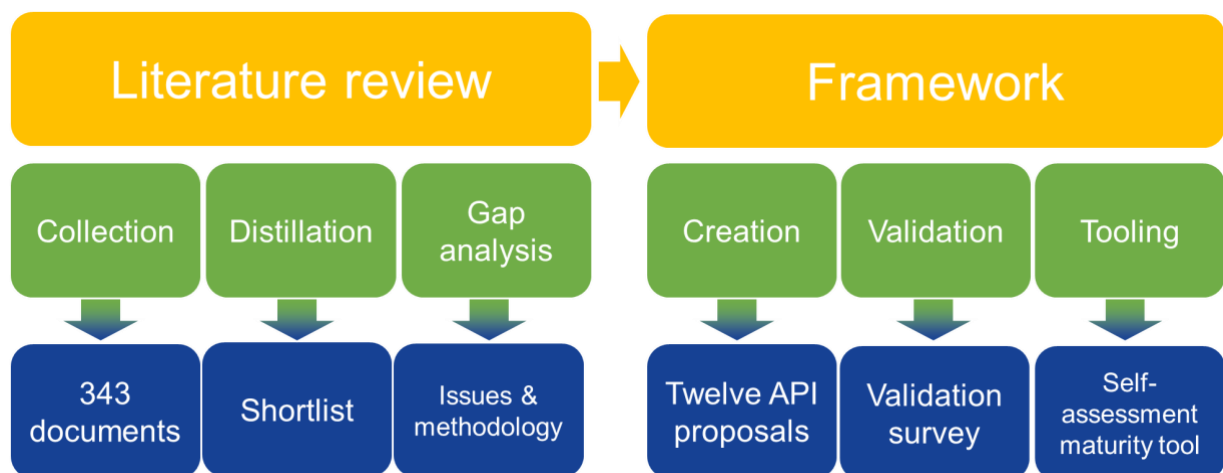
Literature review

Collection

Distillation

Gap analysis

343 documents

Shortlist

Issues & methodology

Framework

Creation

Validation

Tooling

Twelve API proposals

Validation survey

Self-assessment maturity tool